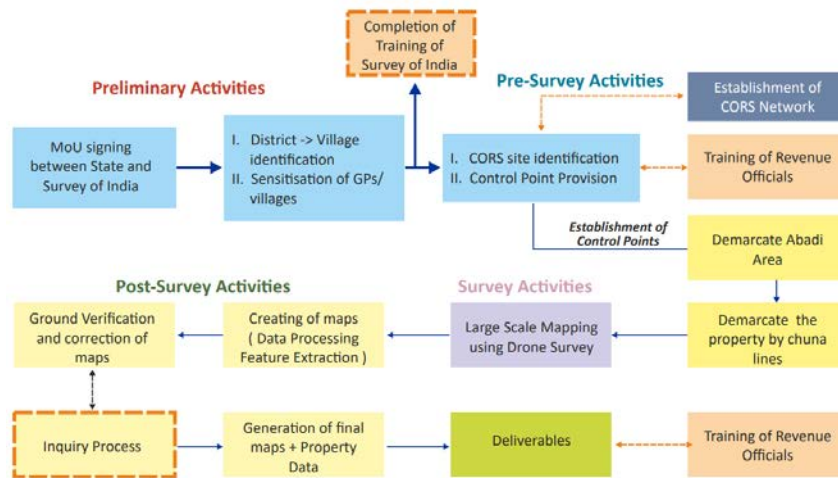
Completion of Training of Survey of India

Preliminary Activities

Pre-Survey Activities

Establishment of CORS Network

MoU signing between State and Survey of India

I. District -> Village identification
II. Sensitisation of GPs/ villages

I. CORS site identification
II. Control Point Provision

Training of Revenue Officials

Establishment of Control Points

Demarcate Abadi Area

Post-Survey Activities

Survey Activities

Ground Verification and correction of maps

Creating of maps ( Data Processing Feature Extraction )

Large Scale Mapping using Drone Survey

Demarcate the property by chuna lines

Inquiry Process

Generation of final maps + Property Data

Deliverables

Training of Revenue Officials